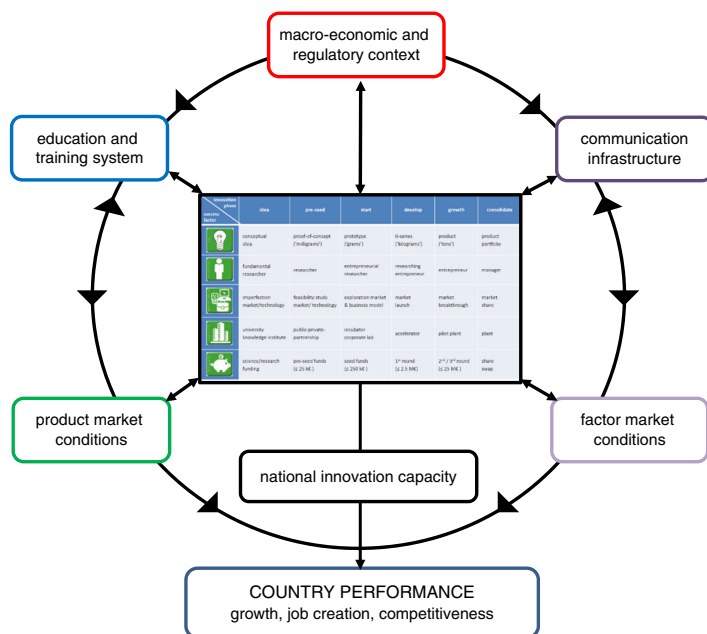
macro-economic and regulatory context

education and training system

communication infrastructure

| innovation phase / success factor | idea | pre-seed | start | develop | growth | consolidate |
|---|---|---|---|---|---|---|
| | conceptual idea | proof-of-concept ('milligrams') | prototype ('grams') | 0-series ('kilograms') | product ('tons') | product portfolio |
| | fundamental researcher | researcher | entrepreneurial researcher | researching entrepreneur | entrepreneur | manager |
| | imperfection market/technology | feasibility study market/technology | exploration market & business model | market launch | market breakthrough | market share |
| | university knowledge institute | public-private-partnership | incubator corporate lab | accelerator | pilot plant | plant |
| | science/research funding | pre-seed funds (≤ 25 k€) | seed funds (≤ 250 k€) | 1st round (≤ 2.5 M€) | 2nd / 3rd round (≤ 25 M€) | share swap |

product market conditions

factor market conditions

national innovation capacity

COUNTRY PERFORMANCE
growth, job creation, competitiveness